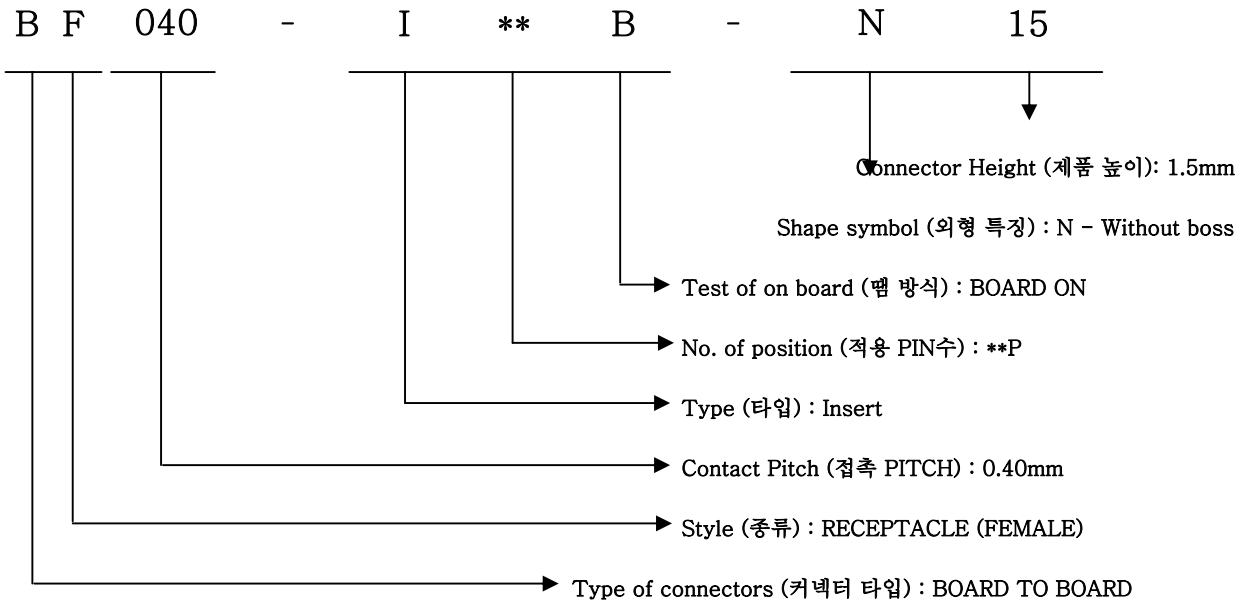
B F 040 - I ** B - N 15

Connector Height (제품 높이): 1.5mm

Shape symbol (외형 특징) : N - Without boss

Test of on board (땜 방식) : BOARD ON

No. of position (적용 PIN수) : **P

Type (타입) : Insert

Contact Pitch (접촉 PITCH) : 0.40mm

Style (종류) : RECEPTACLE (FEMALE)

Type of connectors (커넥터 타입) : BOARD TO BOARD